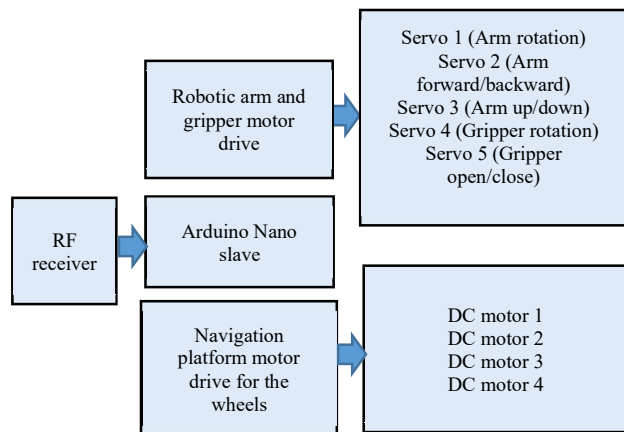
Robotic arm and gripper motor drive

Servo 1 (Arm rotation)
Servo 2 (Arm forward/backward)
Servo 3 (Arm up/down)
Servo 4 (Gripper rotation)
Servo 5 (Gripper open/close)

RF receiver

Arduino Nano slave

Navigation platform motor drive for the wheels

DC motor 1
DC motor 2
DC motor 3
DC motor 4